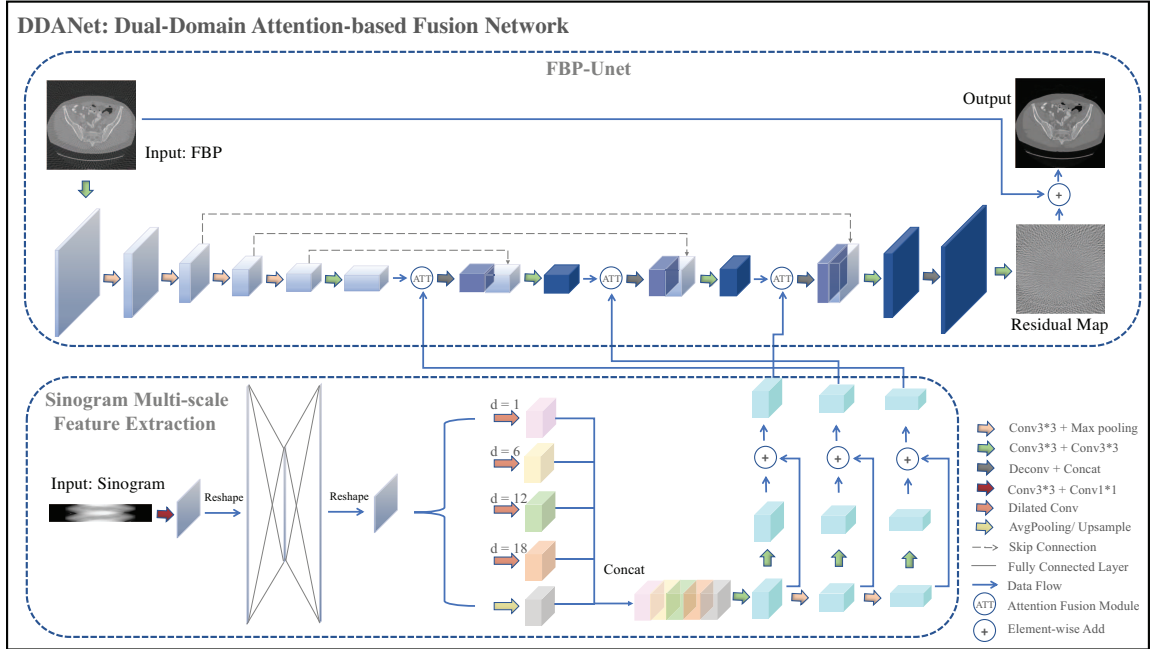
DDANet: Dual-Domain Attention-based Fusion Network

FBP-Unet

Input: FBP

Output

ATT

ATT

ATT

+

Residual Map

Sinogram Multi-scale Feature Extraction

Input: Sinogram

Reshape

Reshape

d = 1

d = 6

d = 12

d = 18

Concat

+

+

+

Conv3*3 + Max pooling
Conv3*3 + Conv3*3
Deconv + Concat
Conv3*3 + Conv1*1
Dilated Conv
AvgPooling/ Upsample
Skip Connection
Fully Connected Layer
Data Flow
ATT Attention Fusion Module
+ Element-wise Add